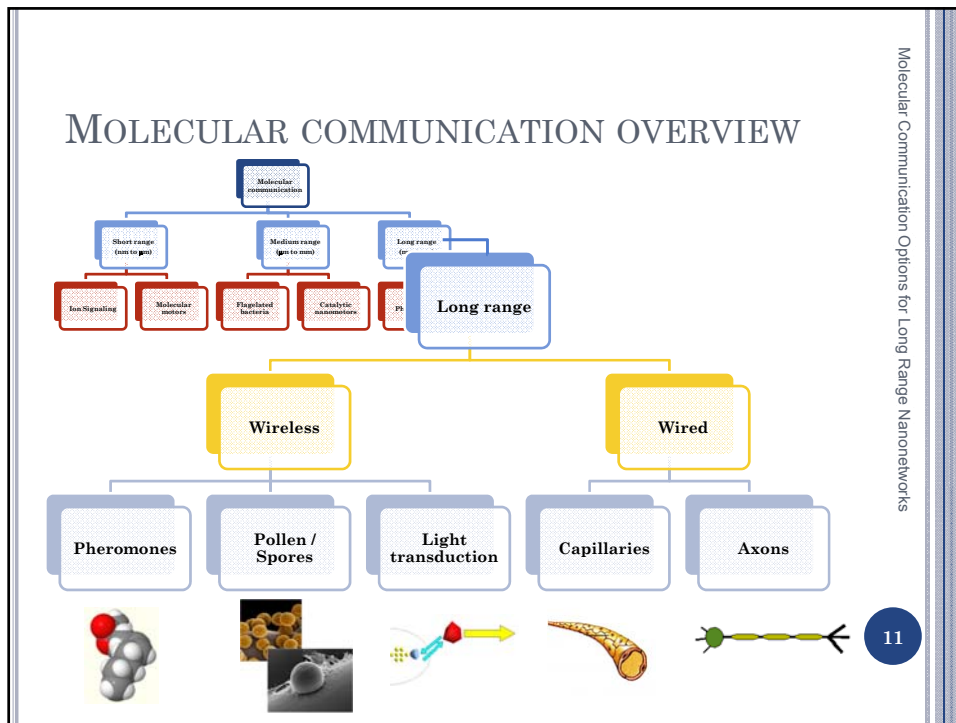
MOLECULAR COMMUNICATION OVERVIEW

Molecular communication

Short range (nm to µm)

Medium range (µm to mm)

Long range (m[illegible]

Ion Signaling

Molecular motors

Flagelated bacteria

Catalytic nanomotors

Ph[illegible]

Long range

Wireless

Wired

Pheromones

Pollen / Spores

Light transduction

Capillaries

Axons

Molecular Communication Options for Long Range Nanonetworks

11